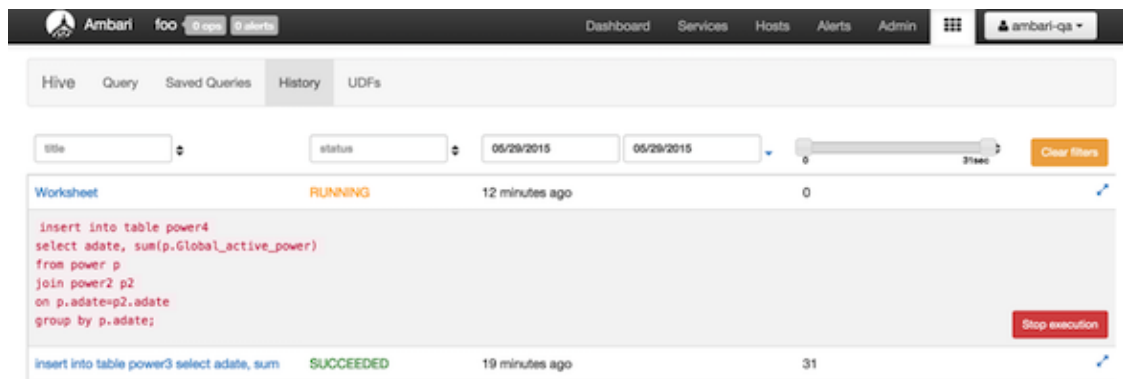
Ambari foo 0 ops 0 alerts Dashboard Services Hosts Alerts Admin ambari-qa

Hive Query Saved Queries History UDFs

title status 05/29/2015 05/29/2015 0 31sec Clear filters

Worksheet RUNNING 12 minutes ago 0

insert into table power4
select adate, sum(p.Global_active_power)
from power p
join power2 p2
on p.adate=p2.adate
group by p.adate;

Stop execution

insert into table power3 select adate, sum SUCCEEDED 19 minutes ago 31